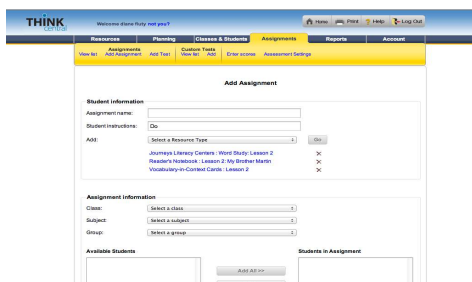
THINK central

Welcome diane fluty not you?

Home Print Help Log Out

Resources Planning Classes & Students Assignments Reports Account

Assignments
View list Add Assignment Add Test

Custom Tests
View list Add

Enter scores Assessment Settings

Add Assignment

Student information

Assignment name:

Student instructions: Do

Add: Select a Resource Type Go

Journeys Literacy Centers : Word Study: Lesson 2 ✕
Reader's Notebook : Lesson 2: My Brother Martin ✕
Vocabulary-in-Context Cards : Lesson 2 ✕

Assignment information

Class: Select a class

Subject: Select a subject

Group: Select a group

Available Students

Students in Assignment

Add All >>